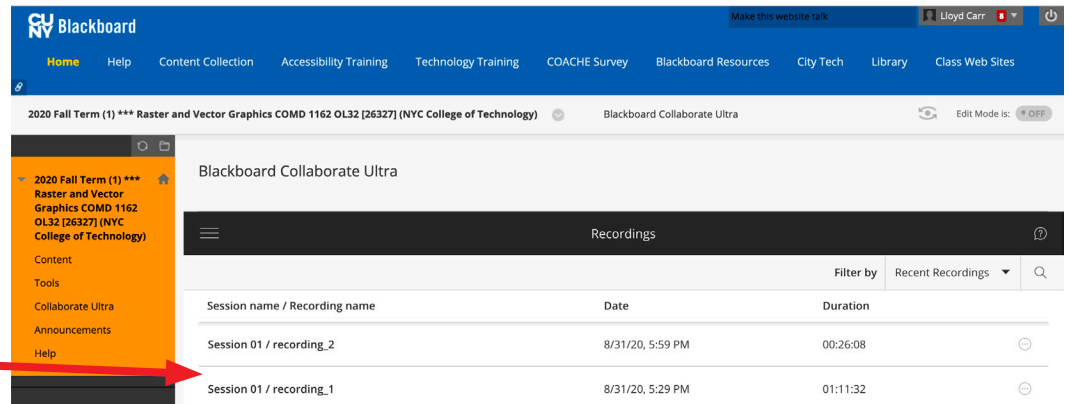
CUNY Blackboard

Make this website talk

Lloyd Carr 8

Home Help Content Collection Accessibility Training Technology Training COACHE Survey Blackboard Resources City Tech Library Class Web Sites

2020 Fall Term (1) *** Raster and Vector Graphics COMD 1162 OL32 [26327] (NYC College of Technology)

Blackboard Collaborate Ultra

Edit Mode is: OFF

2020 Fall Term (1) *** Raster and Vector Graphics COMD 1162 OL32 [26327] (NYC College of Technology)

Content

Tools

Collaborate Ultra

Announcements

Help

Blackboard Collaborate Ultra

Recordings

Filter by Recent Recordings

| Session name / Recording name | Date | Duration |
|---|---|---|
| Session 01 / recording_2 | 8/31/20, 5:59 PM | 00:26:08 |
| Session 01 / recording_1 | 8/31/20, 5:29 PM | 01:11:32 |